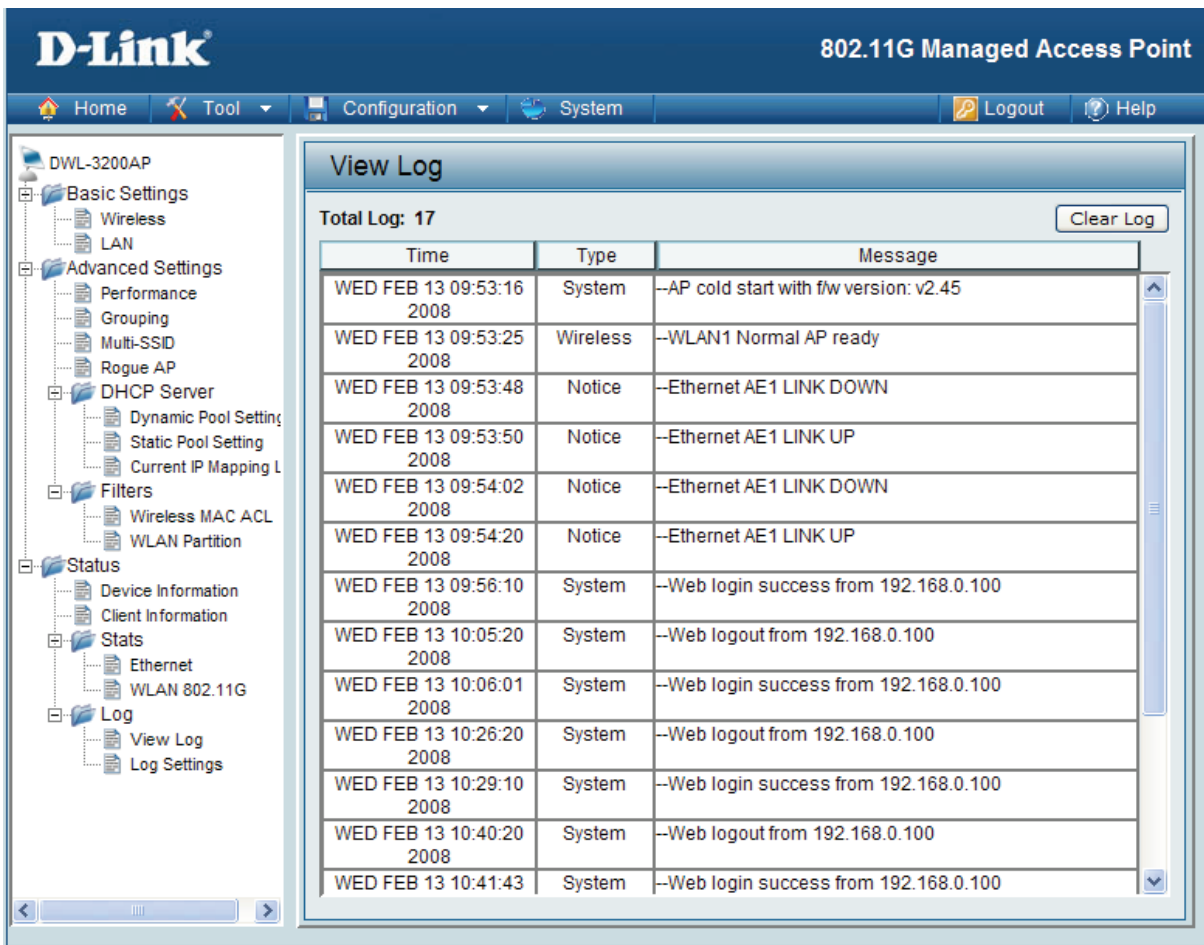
D-Link

802.11G Managed Access Point

Home Tool Configuration System Logout Help

DWL-3200AP
Basic Settings
Wireless
LAN
Advanced Settings
Performance
Grouping
Multi-SSID
Rogue AP
DHCP Server
Dynamic Pool Settinç
Static Pool Setting
Current IP Mapping L
Filters
Wireless MAC ACL
WLAN Partition
Status
Device Information
Client Information
Stats
Ethernet
WLAN 802.11G
Log
View Log
Log Settings

View Log

Total Log: 17

Clear Log

| Time | Type | Message |
|---|---|---|
| WED FEB 13 09:53:16 2008 | System | --AP cold start with f/w version: v2.45 |
| WED FEB 13 09:53:25 2008 | Wireless | --WLAN1 Normal AP ready |
| WED FEB 13 09:53:48 2008 | Notice | --Ethernet AE1 LINK DOWN |
| WED FEB 13 09:53:50 2008 | Notice | --Ethernet AE1 LINK UP |
| WED FEB 13 09:54:02 2008 | Notice | --Ethernet AE1 LINK DOWN |
| WED FEB 13 09:54:20 2008 | Notice | --Ethernet AE1 LINK UP |
| WED FEB 13 09:56:10 2008 | System | --Web login success from 192.168.0.100 |
| WED FEB 13 10:05:20 2008 | System | --Web logout from 192.168.0.100 |
| WED FEB 13 10:06:01 2008 | System | --Web login success from 192.168.0.100 |
| WED FEB 13 10:26:20 2008 | System | --Web logout from 192.168.0.100 |
| WED FEB 13 10:29:10 2008 | System | --Web login success from 192.168.0.100 |
| WED FEB 13 10:40:20 2008 | System | --Web logout from 192.168.0.100 |
| WED FEB 13 10:41:43 | System | --Web login success from 192.168.0.100 |